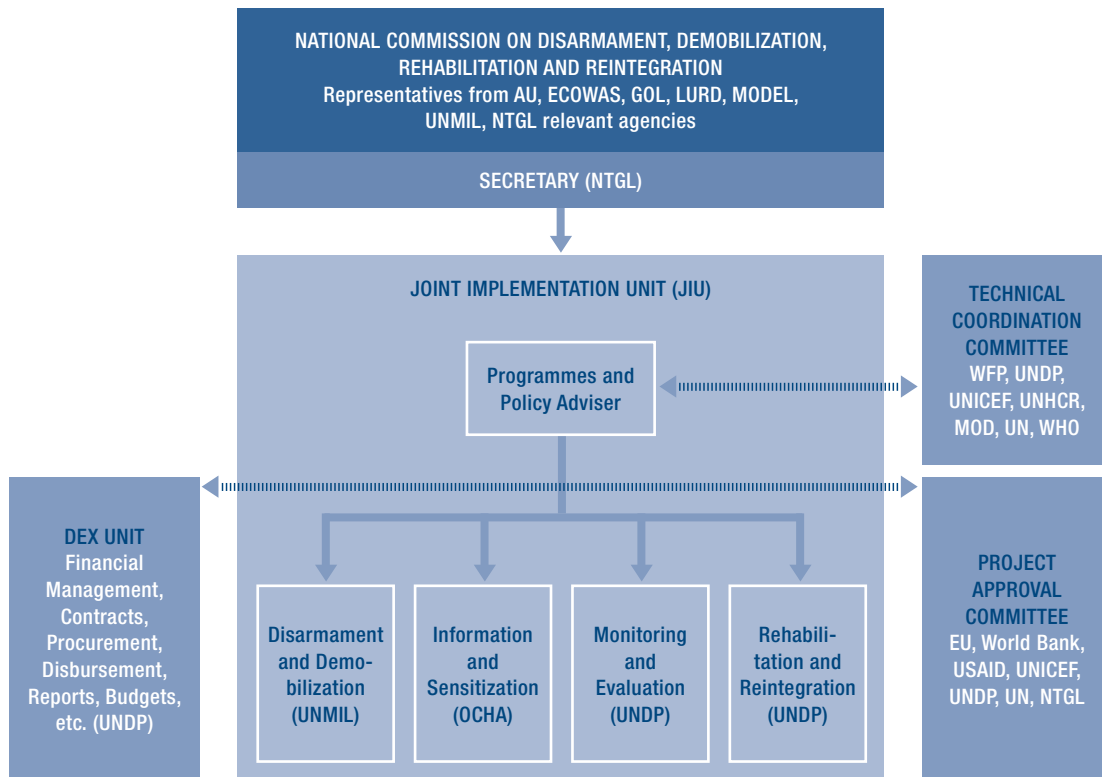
NATIONAL COMMISSION ON DISARMAMENT, DEMOBILIZATION, REHABILITATION AND REINTEGRATION
Representatives from AU, ECOWAS, GOL, LURD, MODEL, UNMIL, NTGL relevant agencies

SECRETARY (NTGL)

JOINT IMPLEMENTATION UNIT (JIU)

TECHNICAL COORDINATION COMMITTEE
WFP, UNDP, UNICEF, UNHCR, MOD, UN, WHO

Programmes and Policy Adviser

DEX UNIT
Financial Management, Contracts, Procurement, Disbursement, Reports, Budgets, etc. (UNDP)

PROJECT APPROVAL COMMITTEE
EU, World Bank, USAID, UNICEF, UNDP, UN, NTGL

Disarmament and Demobilization (UNMIL)

Information and Sensitization (OCHA)

Monitoring and Evaluation (UNDP)

Rehabilitation and Reintegration (UNDP)